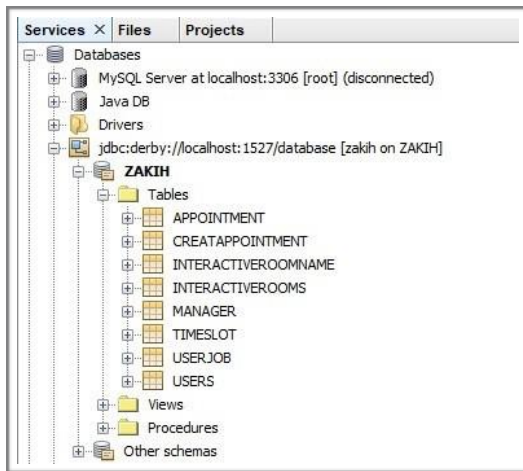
Services × Files Projects

Databases
MySQL Server at localhost:3306 [root] (disconnected)
Java DB
Drivers
jdbc:derby://localhost:1527/database [zakih on ZAKIH]
ZAKIH
Tables
APPOINTMENT
CREATAPPOINTMENT
INTERACTIVEROOMNAME
INTERACTIVEROOMS
MANAGER
TIMESLOT
USERJOB
USERS
Views
Procedures
Other schemas